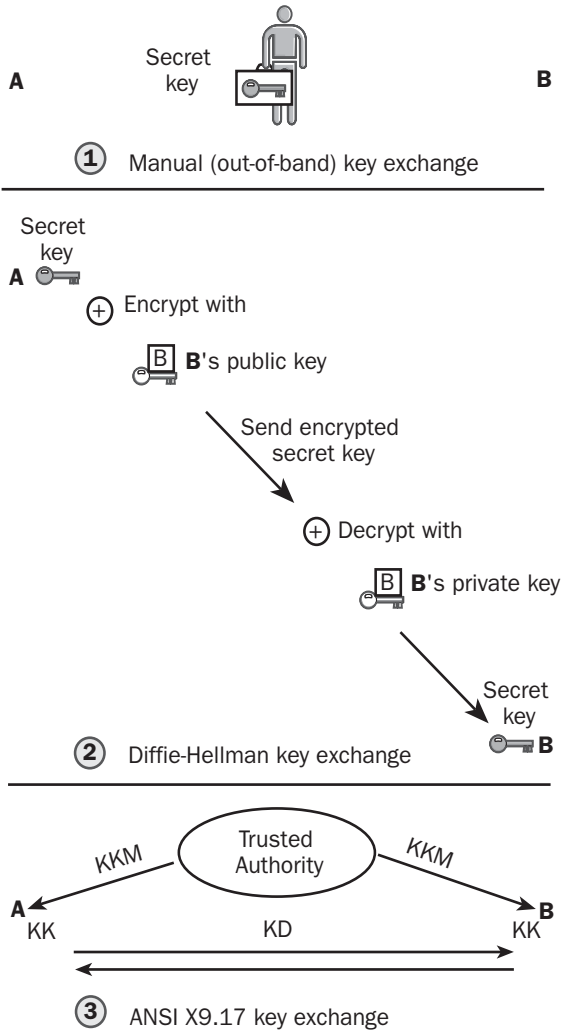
A

Secret key

B

1 Manual (out-of-band) key exchange

Secret key

A

Encrypt with

B B's public key

Send encrypted secret key

Decrypt with

B B's private key

Secret key

B

2 Diffie-Hellman key exchange

Trusted Authority

KKM

KKM

A

KK

KD

B

KK

3 ANSI X9.17 key exchange